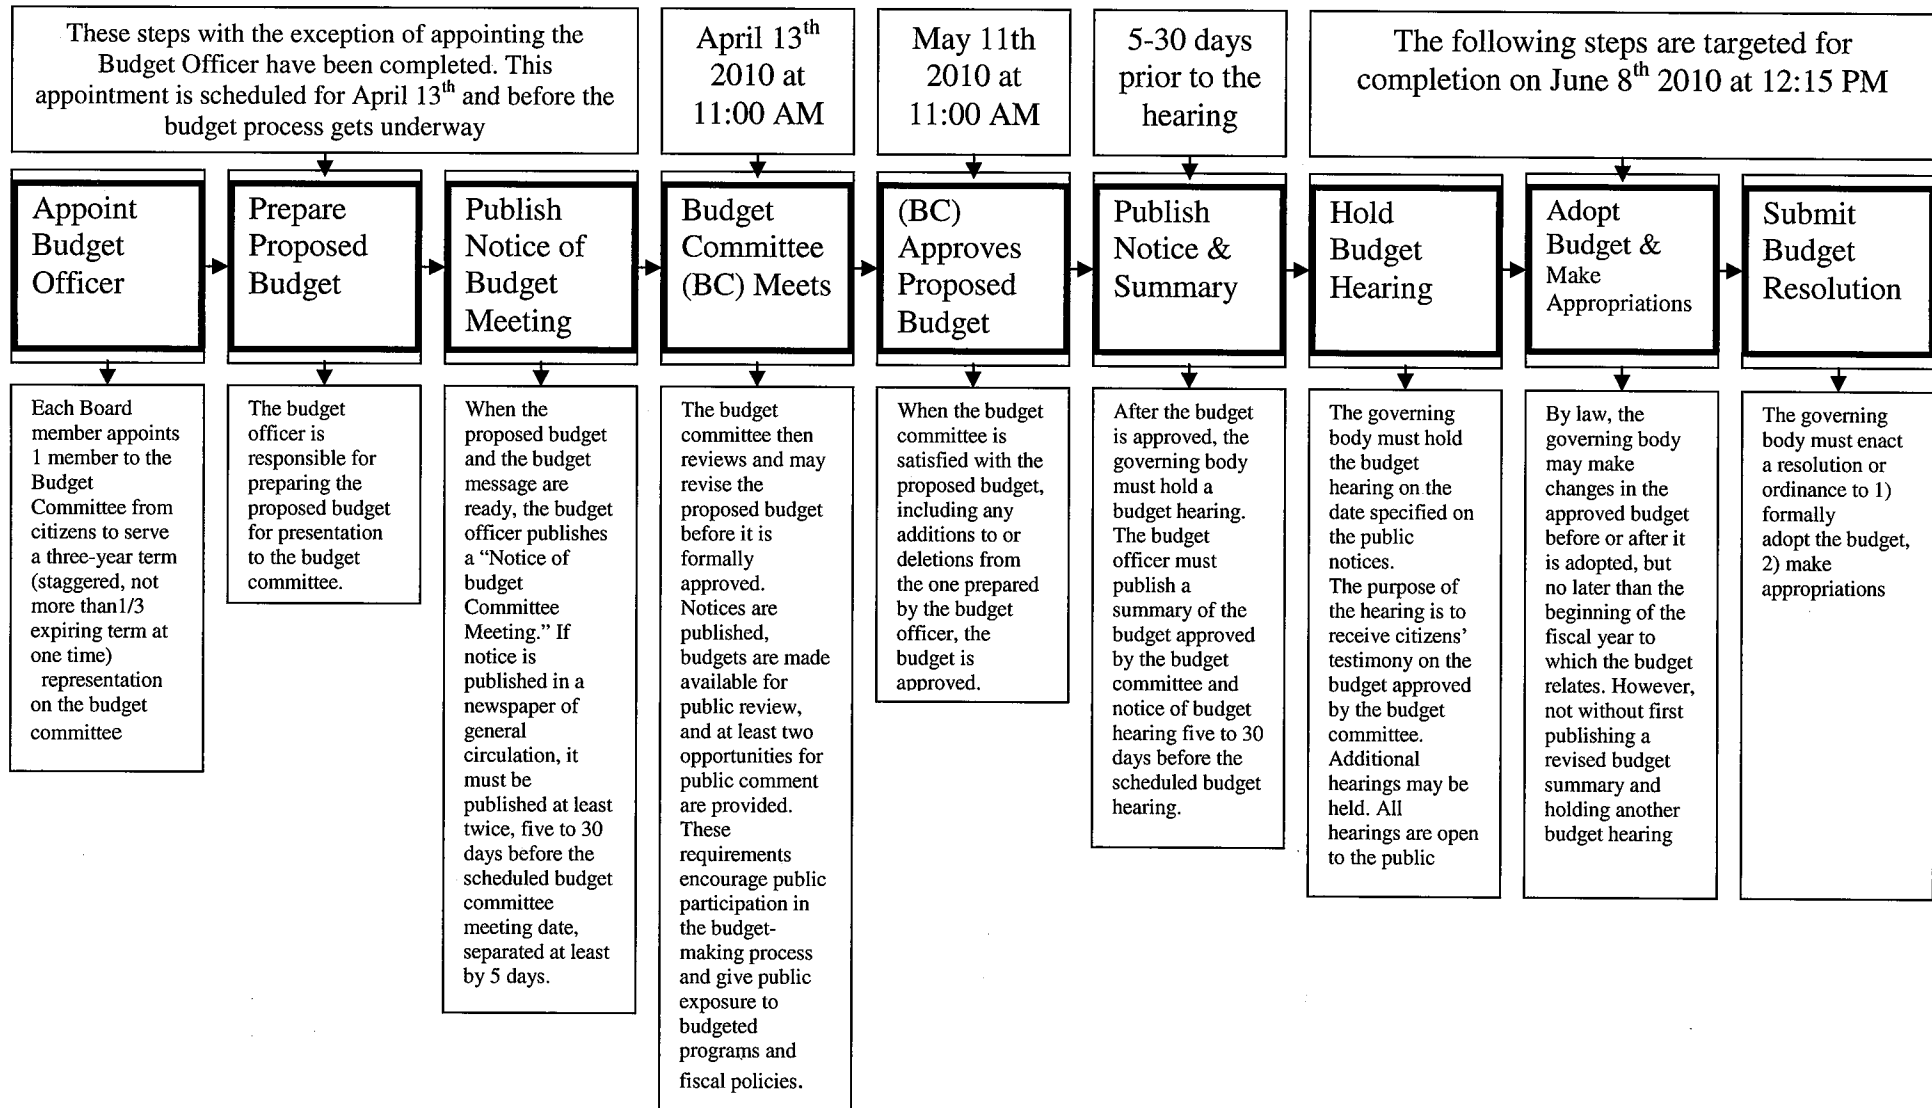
These steps with the exception of appointing the Budget Officer have been completed. This appointment is scheduled for April 13$^{th}$ and before the budget process gets underway

April 13$^{th}$ 2010 at 11:00 AM

May 11th 2010 at 11:00 AM

5-30 days prior to the hearing

The following steps are targeted for completion on June 8$^{th}$ 2010 at 12:15 PM

Appoint Budget Officer

Prepare Proposed Budget

Publish Notice of Budget Meeting

Budget Committee (BC) Meets

(BC) Approves Proposed Budget

Publish Notice & Summary

Hold Budget Hearing

Adopt Budget & Make Appropriations

Submit Budget Resolution

Each Board member appoints 1 member to the Budget Committee from citizens to serve a three-year term (staggered, not more than1/3 expiring term at one time) representation on the budget committee

The budget officer is responsible for preparing the proposed budget for presentation to the budget committee.

When the proposed budget and the budget message are ready, the budget officer publishes a "Notice of budget Committee Meeting." If notice is published in a newspaper of general circulation, it must be published at least twice, five to 30 days before the scheduled budget committee meeting date, separated at least by 5 days.

The budget committee then reviews and may revise the proposed budget before it is formally approved. Notices are published, budgets are made available for public review, and at least two opportunities for public comment are provided. These requirements encourage public participation in the budget-making process and give public exposure to budgeted programs and fiscal policies.

When the budget committee is satisfied with the proposed budget, including any additions to or deletions from the one prepared by the budget officer, the budget is approved.

After the budget is approved, the governing body must hold a budget hearing. The budget officer must publish a summary of the budget approved by the budget committee and notice of budget hearing five to 30 days before the scheduled budget hearing.

The governing body must hold the budget hearing on the date specified on the public notices. The purpose of the hearing is to receive citizens' testimony on the budget approved by the budget committee. Additional hearings may be held. All hearings are open to the public

By law, the governing body may make changes in the approved budget before or after it is adopted, but no later than the beginning of the fiscal year to which the budget relates. However, not without first publishing a revised budget summary and holding another budget hearing

The governing body must enact a resolution or ordinance to 1) formally adopt the budget, 2) make appropriations